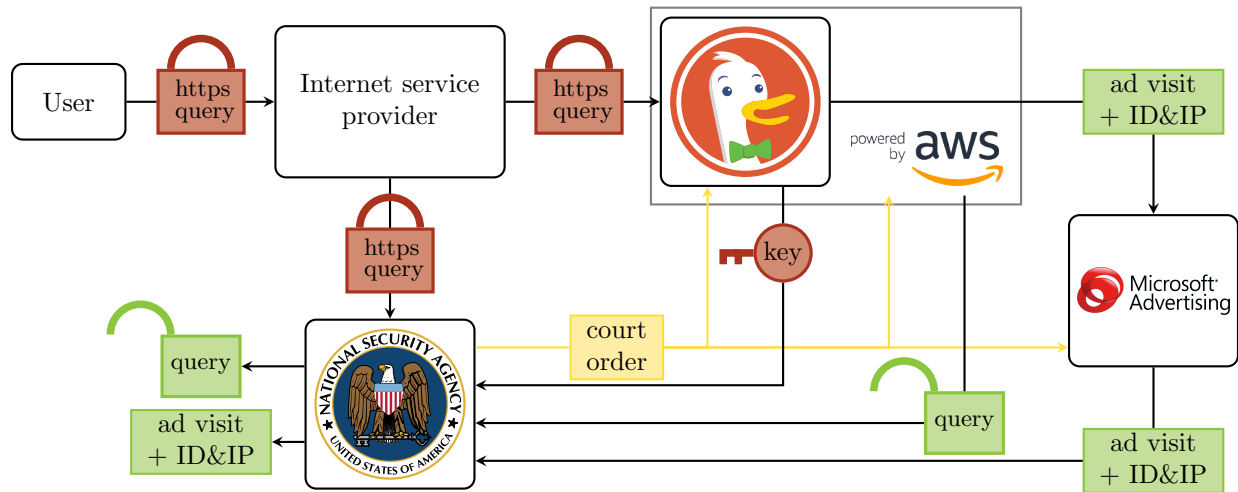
User

https query

Internet service provider

https query

powered by aws

ad visit + ID&IP

https query

key

Microsoft Advertising

query

court order

NATIONAL SECURITY AGENCY UNITED STATES OF AMERICA

ad visit + ID&IP

query

ad visit + ID&IP